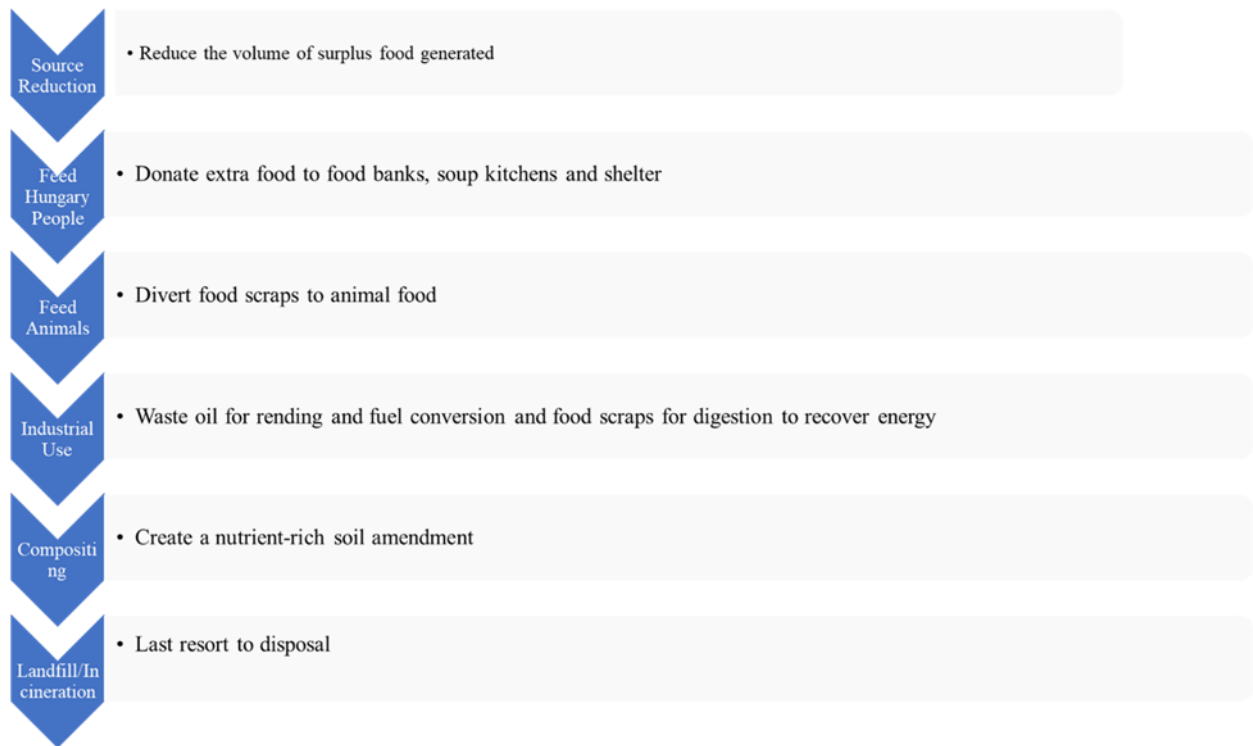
Source Reduction

• Reduce the volume of surplus food generated

Feed Hungary People

• Donate extra food to food banks, soup kitchens and shelter

Feed Animals

• Divert food scraps to animal food

Industrial Use

• Waste oil for rending and fuel conversion and food scraps for digestion to recover energy

Compositi ng

• Create a nutrient-rich soil amendment

Landfill/In cineration

• Last resort to disposal